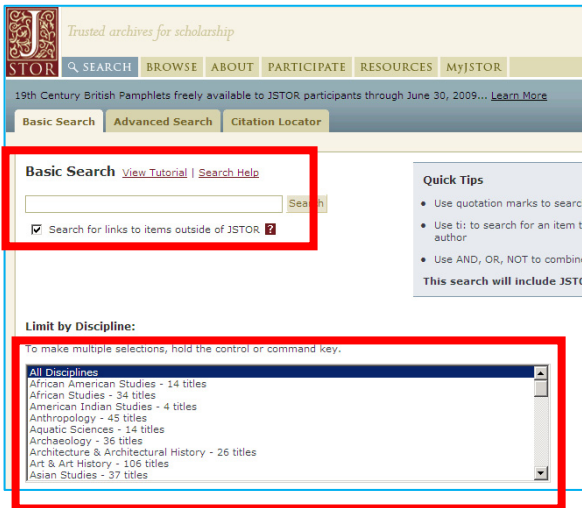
JSTOR Trusted archives for scholarship

SEARCH BROWSE ABOUT PARTICIPATE RESOURCES MyJSTOR

19th Century British Pamphlets freely available to JSTOR participants through June 30, 2009... Learn More

Basic Search Advanced Search Citation Locator

Basic Search View Tutorial | Search Help

Search

Search for links to items outside of JSTOR ?

Quick Tips

• Use quotation marks to searc

• Use ti: to search for an item t author

• Use AND, OR, NOT to combin

This search will include JSTO

Limit by Discipline:

To make multiple selections, hold the control or command key.

All Disciplines
African American Studies - 14 titles
African Studies - 34 titles
American Indian Studies - 4 titles
Anthropology - 45 titles
Aquatic Sciences - 14 titles
Archaeology - 36 titles
Architecture & Architectural History - 26 titles
Art & Art History - 106 titles
Asian Studies - 37 titles